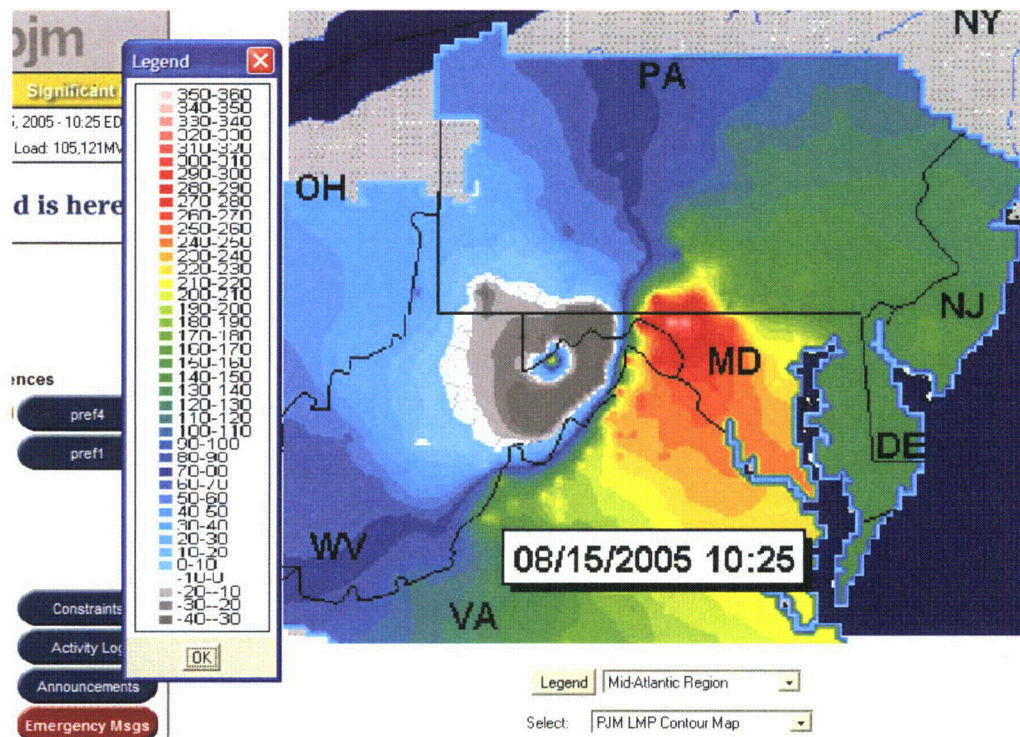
pjm

Significant

, 2005 - 10:25 ED

Load: 105,121MV

d is here

ences

pref4

pref1

Constraints

Activity Log

Announcements

Emergency Msgs

Legend

350-360
340-350
330-340
320-330
310-320
300-310
290-300
280-290
270-280
260-270
250-260
240-250
230-240
220-230
210-220
200-210
190-200
180-190
170-180
160-170
150-160
140-150
130-140
120-130
110-120
100-110
90-100
80-90
70-80
60-70
50-60
40-50
30-40
20-30
10-20
0-10
-10-0
-20--10
-30--20
-40--30

OK

NY

PA

OH

NJ

MD

DE

WV

VA

08/15/2005 10:25

Legend

Mid-Atlantic Region

Select:

PJM LMP Contour Map